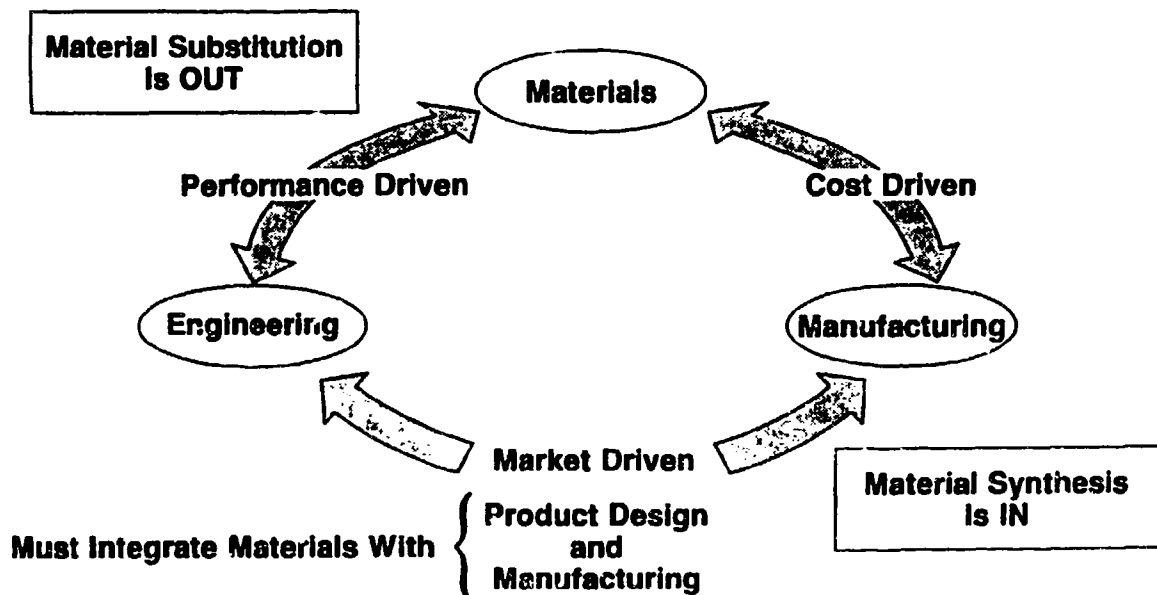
Material Substitution Is OUT

Materials

Performance Driven

Cost Driven

Engineering

Manufacturing

Market Driven

Material Synthesis Is IN

Must Integrate Materials With { Product Design and Manufacturing